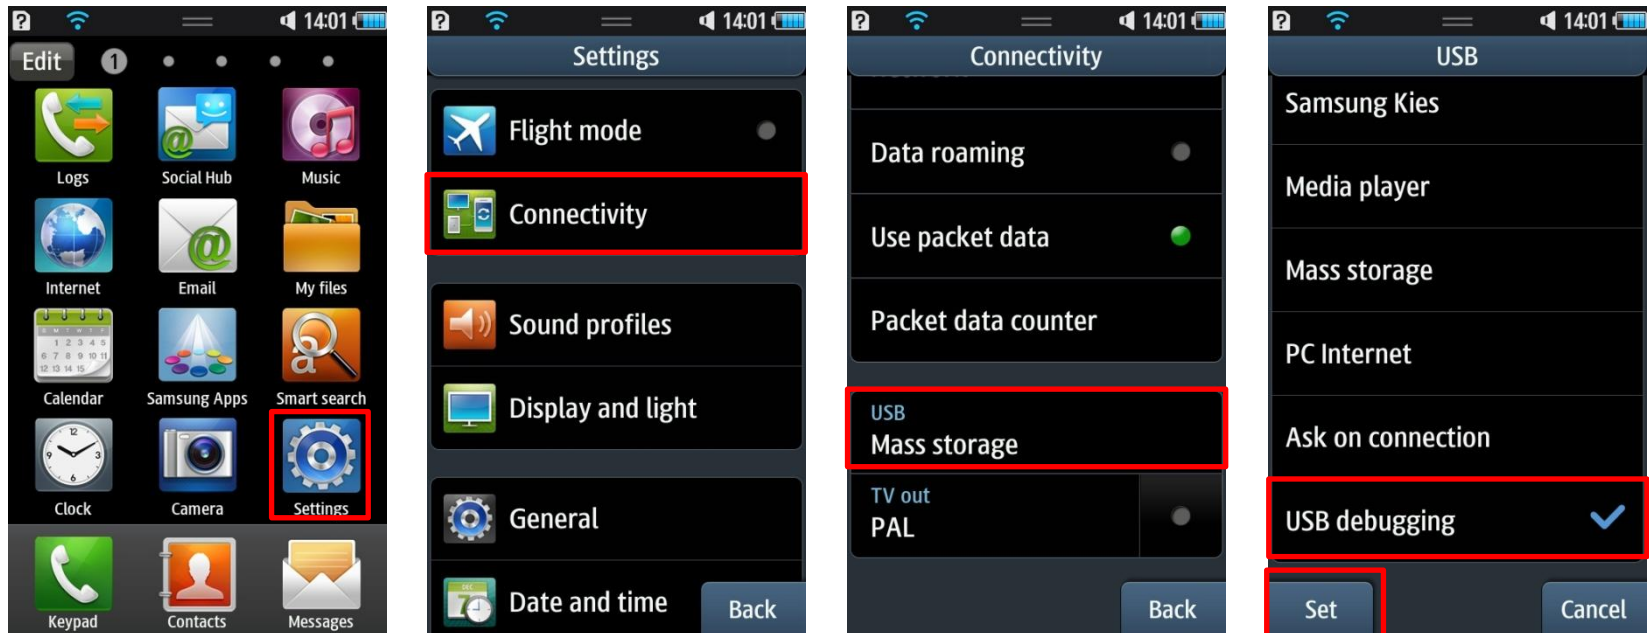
14:01

Edit 1

Logs
Social Hub
Music
Internet
Email
My files
Calendar
Samsung Apps
Smart search
Clock
Camera
Settings
Keypad
Contacts
Messages

14:01

Settings

Flight mode
Connectivity
Sound profiles
Display and light
General
Date and time
Back

14:01

Connectivity

Data roaming
Use packet data
Packet data counter
USB
Mass storage
TV out
PAL
Back

14:01

USB

Samsung Kies
Media player
Mass storage
PC Internet
Ask on connection
USB debugging
Set
Cancel